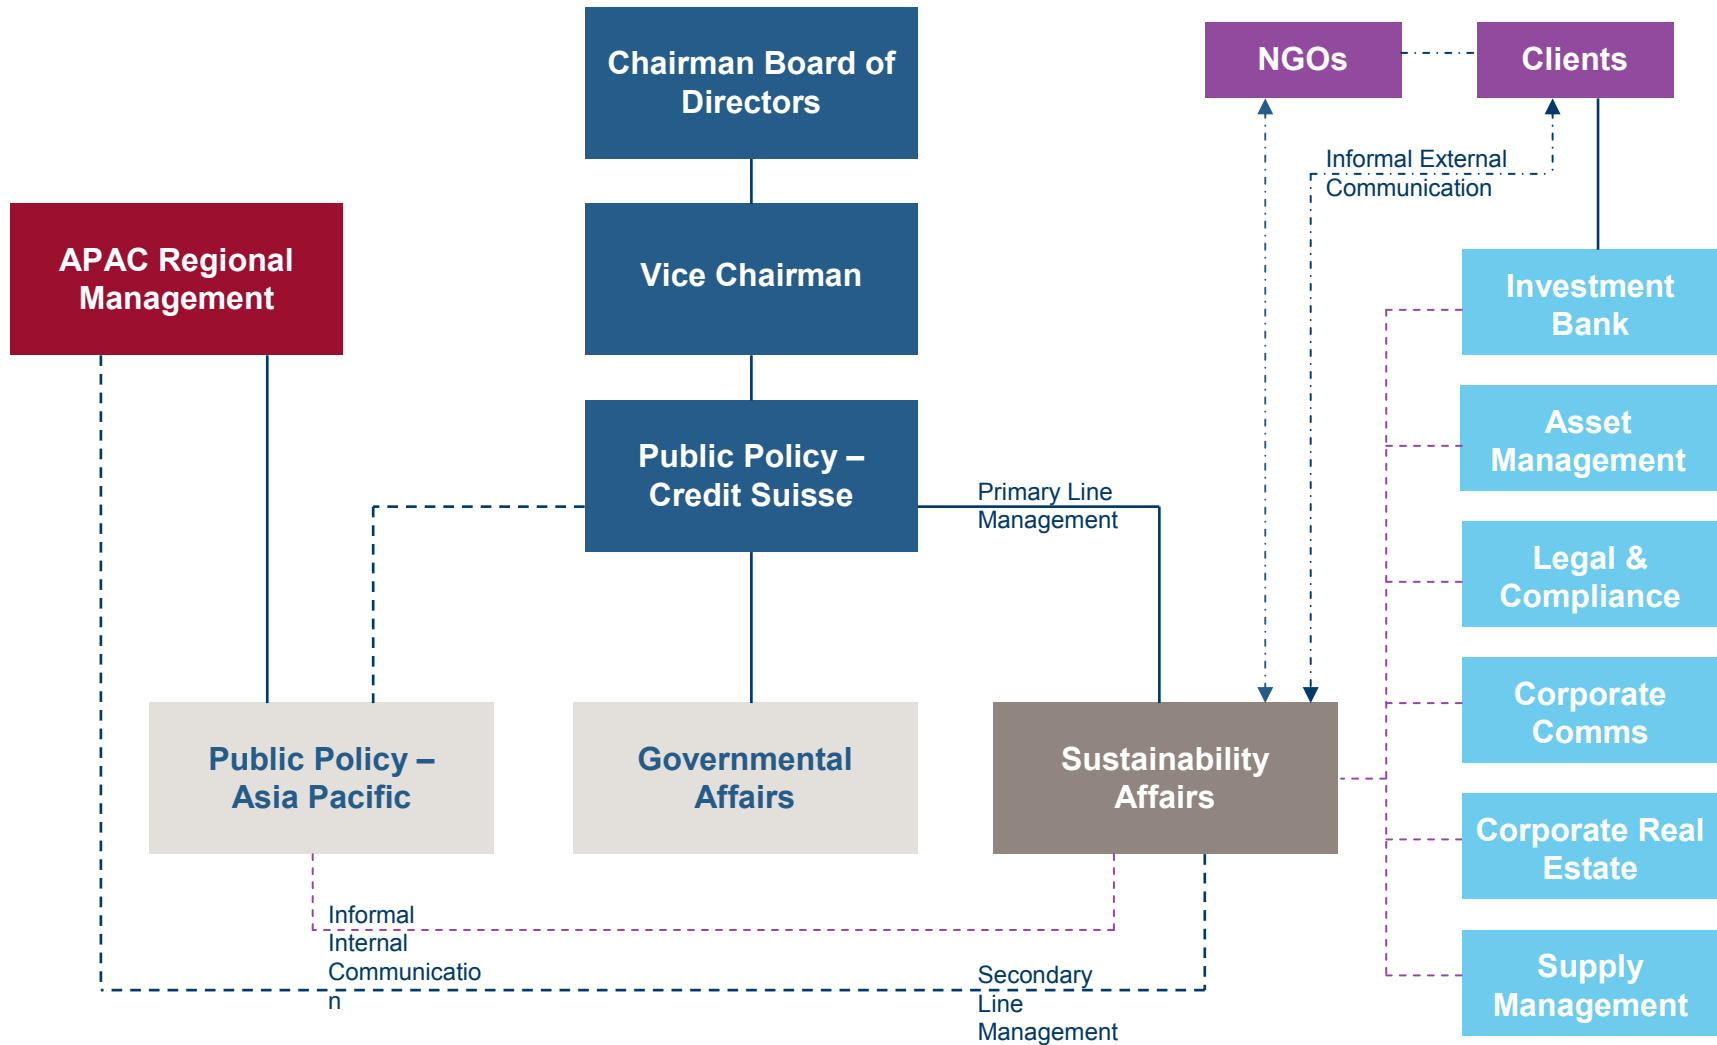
Chairman Board of Directors

Vice Chairman

Public Policy – Credit Suisse

APAC Regional Management

NGOs

Clients

Informal External Communication

Investment Bank

Asset Management

Legal & Compliance

Corporate Comms

Corporate Real Estate

Supply Management

Primary Line Management

Public Policy – Asia Pacific

Governmental Affairs

Sustainability Affairs

Informal Internal Communicatio n

Secondary Line Management